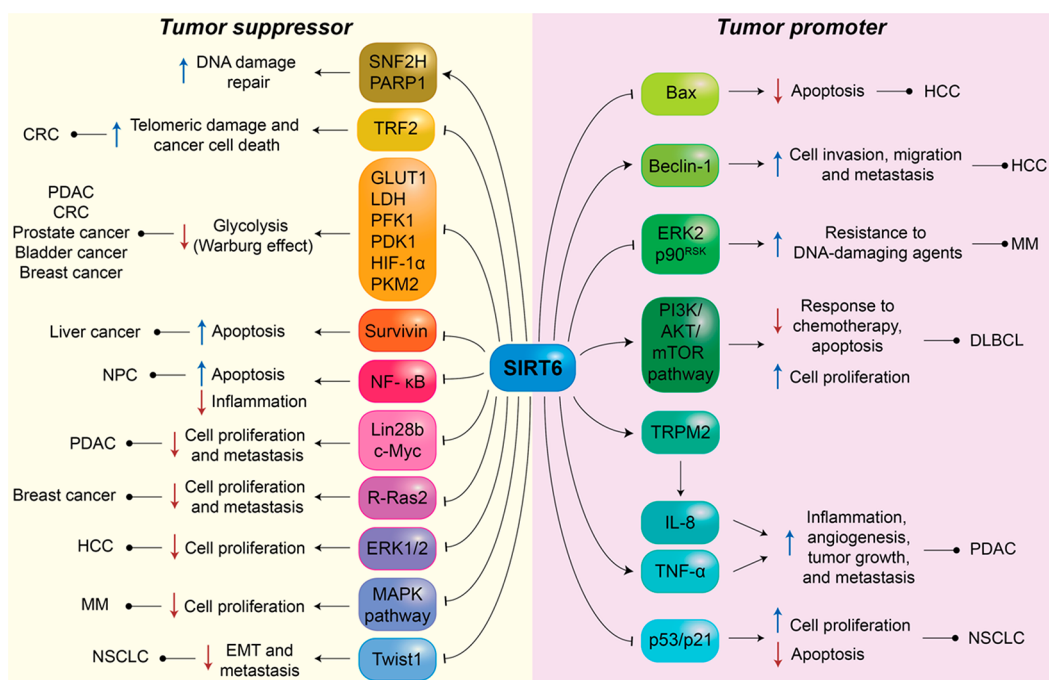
Tumor suppressor

Tumor promoter

SIRT6

↑ DNA damage repair ← SNF2H PARP1

CRC ↑ Telomeric damage and cancer cell death ← TRF2

PDAC
CRC
Prostate cancer
Bladder cancer
Breast cancer
↓ Glycolysis (Warburg effect) ← GLUT1 LDH PFK1 PDK1 HIF-1α PKM2

Liver cancer ↑ Apoptosis ← Survivin

NPC ↑ Apoptosis ↓ Inflammation ← NF- κB

PDAC ↓ Cell proliferation and metastasis ← Lin28b c-Myc

Breast cancer ↓ Cell proliferation and metastasis ← R-Ras2

HCC ↓ Cell proliferation ← ERK1/2

MM ↓ Cell proliferation ← MAPK pathway

NSCLC ↓ EMT and metastasis ← Twist1

Bax → ↓ Apoptosis HCC

Beclin-1 → ↑ Cell invasion, migration and metastasis HCC

ERK2 p90$^{RSK}$ → ↑ Resistance to DNA-damaging agents MM

PI3K/ AKT/ mTOR pathway → ↓ Response to chemotherapy, apoptosis ↑ Cell proliferation DLBCL

TRPM2

IL-8

TNF-α

↑ Inflammation, angiogenesis, tumor growth, and metastasis PDAC

p53/p21 → ↑ Cell proliferation ↓ Apoptosis NSCLC